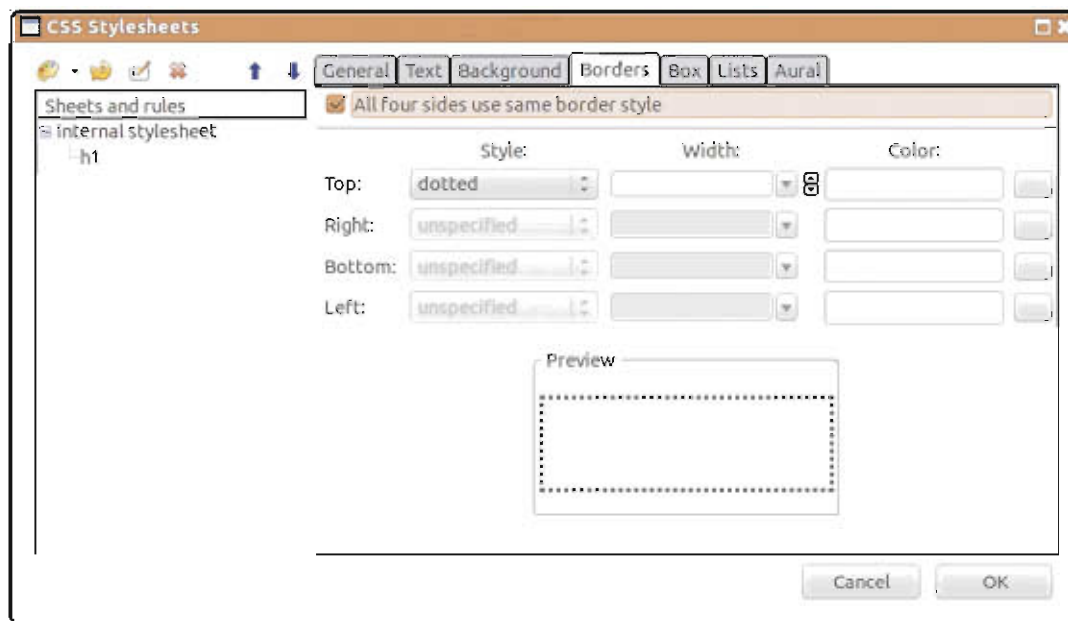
CSS Stylesheets

Sheets and rules
internal stylesheet
h1

General | Text | Background | Borders | Box | Lists | Aural

All four sides use same border style

| | Style: | Width: | Color: |
|---|---|---|---|
| Top: | dotted | | |
| Right: | unspecified | | |
| Bottom: | unspecified | | |
| Left: | unspecified | | |

Preview

Cancel
OK